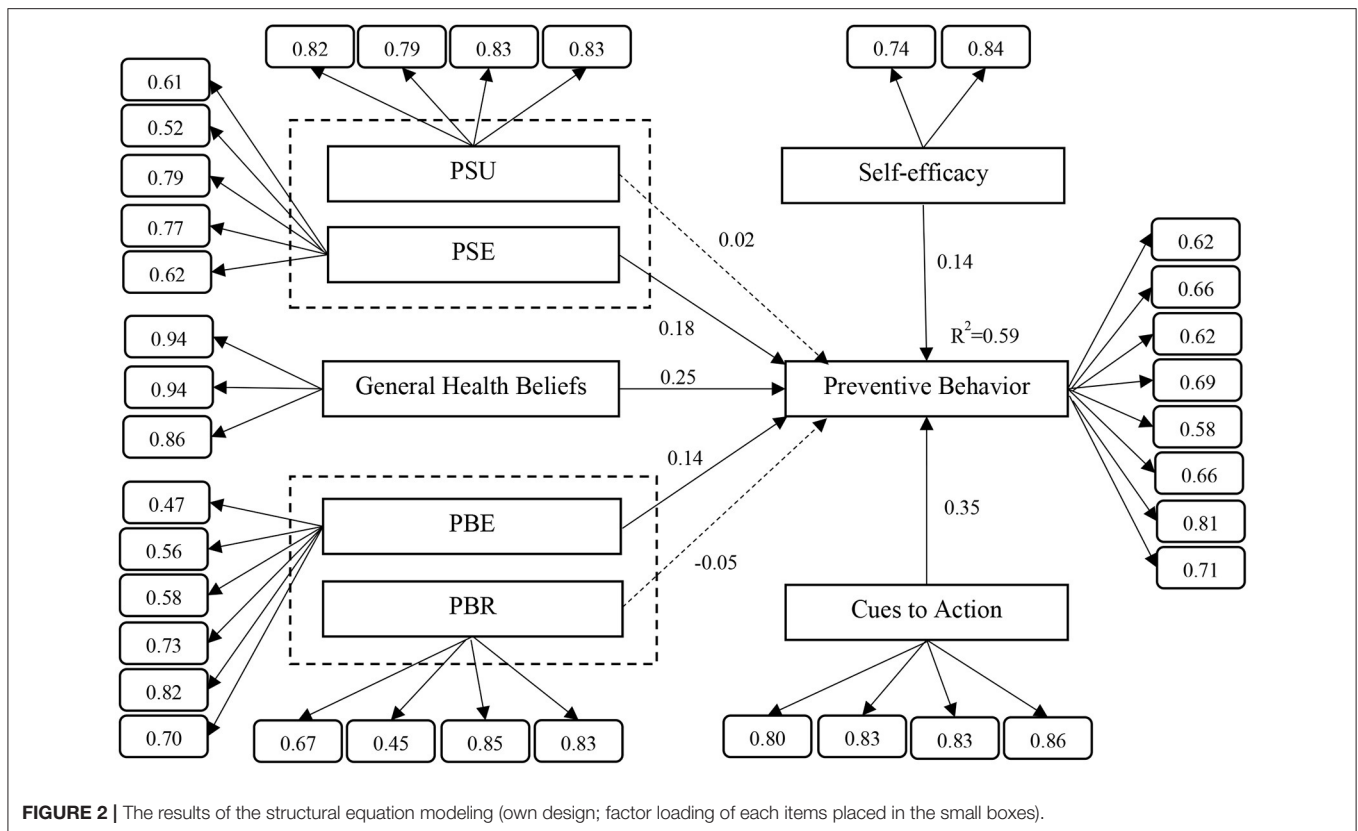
0.82 0.79 0.83 0.83

0.74 0.84

0.61
0.52
0.79
0.77
0.62

PSU

PSE

Self-efficacy

0.02

0.14

0.62
0.66
0.62
0.69
0.58
0.66
0.81
0.71

0.18

$R^2$=0.59

0.94
0.94
0.86

General Health Beliefs

0.25

Preventive Behavior

0.14

0.47
0.56
0.58
0.73
0.82
0.70

PBE

PBR

0.35

-0.05

Cues to Action

0.67 0.45 0.85 0.83

0.80 0.83 0.83 0.86

FIGURE 2 | The results of the structural equation modeling (own design; factor loading of each items placed in the small boxes).